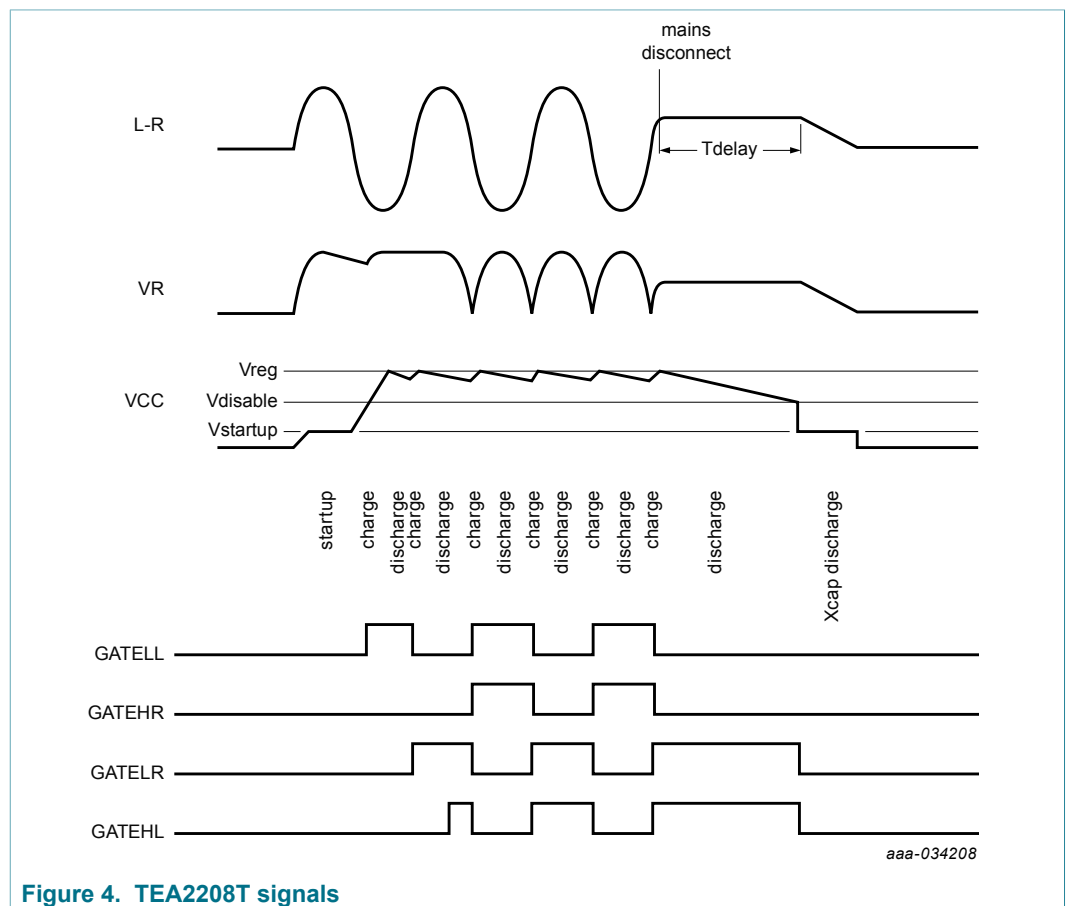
mains disconnect

L-R

Tdelay

VR

Vreg

VCC

Vdisable

Vstartup

startup
charge
discharge
charge
discharge
charge
discharge
charge
discharge
charge
discharge
charge
discharge
Xcap discharge

GATELL

GATEHR

GATELR

GATEHL

aaa-034208

Figure 4. TEA2208T signals